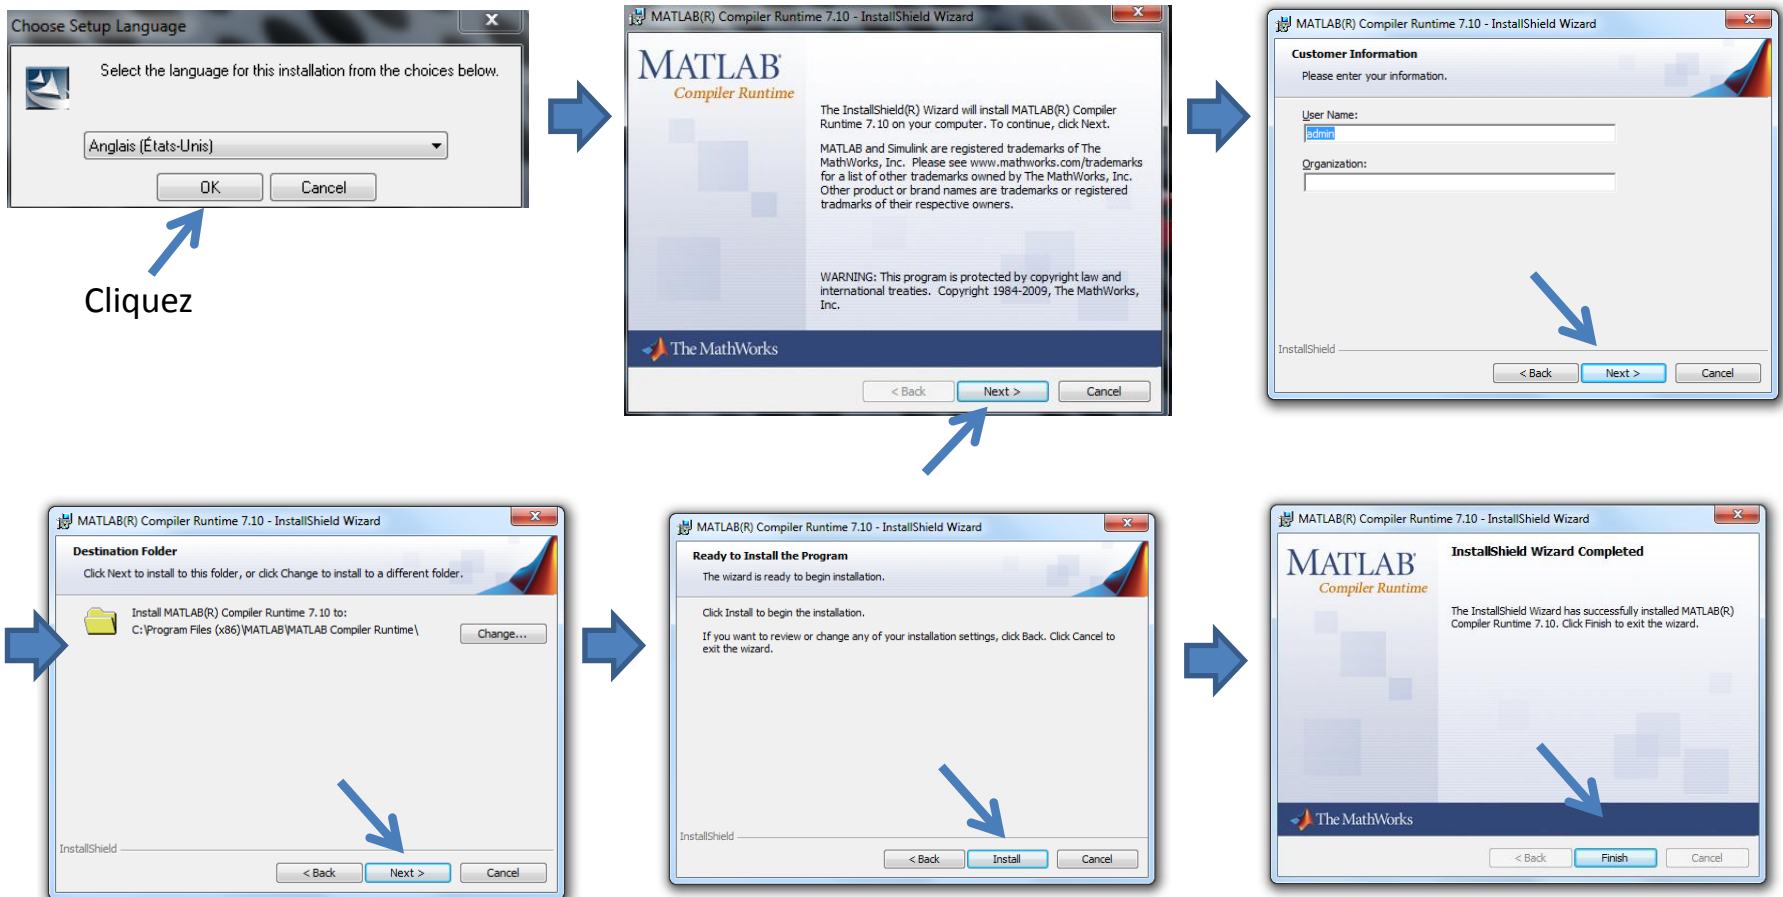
Choose Setup Language
Select the language for this installation from the choices below.
Anglais (États-Unis)
OK Cancel

Cliquez

MATLAB(R) Compiler Runtime 7.10 - InstallShield Wizard
MATLAB
Compiler Runtime
The InstallShield(R) Wizard will install MATLAB(R) Compiler Runtime 7.10 on your computer. To continue, click Next.

MATLAB and Simulink are registered trademarks of The MathWorks, Inc. Please see www.mathworks.com/trademarks for a list of other trademarks owned by The MathWorks, Inc. Other product or brand names are trademarks or registered tradmarks of their respective owners.

WARNING: This program is protected by copyright law and international treaties. Copyright 1984-2009, The MathWorks, Inc.
The MathWorks
< Back Next > Cancel

MATLAB(R) Compiler Runtime 7.10 - InstallShield Wizard
Customer Information
Please enter your information.
User Name:
admin
Organization:
InstallShield
< Back Next > Cancel

MATLAB(R) Compiler Runtime 7.10 - InstallShield Wizard
Destination Folder
Click Next to install to this folder, or click Change to install to a different folder.
Install MATLAB(R) Compiler Runtime 7.10 to:
C:\Program Files (x86)\MATLAB\MATLAB Compiler Runtime\
Change...
InstallShield
< Back Next > Cancel

MATLAB(R) Compiler Runtime 7.10 - InstallShield Wizard
Ready to Install the Program
The wizard is ready to begin installation.
Click Install to begin the installation.
If you want to review or change any of your installation settings, click Back. Click Cancel to exit the wizard.
InstallShield
< Back Install Cancel

MATLAB(R) Compiler Runtime 7.10 - InstallShield Wizard
MATLAB
Compiler Runtime
InstallShield Wizard Completed
The InstallShield Wizard has successfully installed MATLAB(R) Compiler Runtime 7.10. Click Finish to exit the wizard.
The MathWorks
< Back Finish Cancel